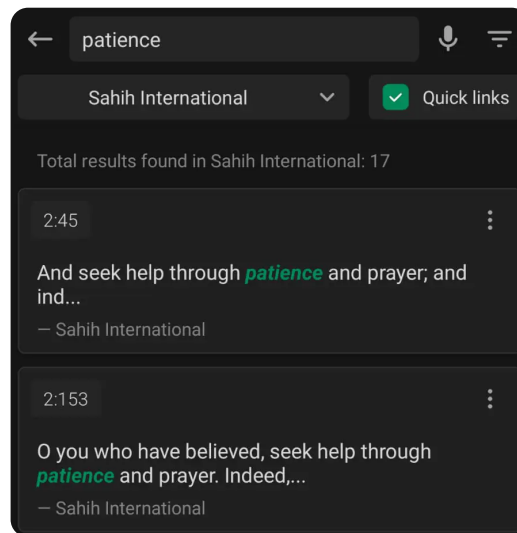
patience

Sahih International

Quick links

Total results found in Sahih International: 17

2:45

And seek help through *patience* and prayer; and ind...

— Sahih International

2:153

O you who have believed, seek help through *patience* and prayer. Indeed,...

— Sahih International